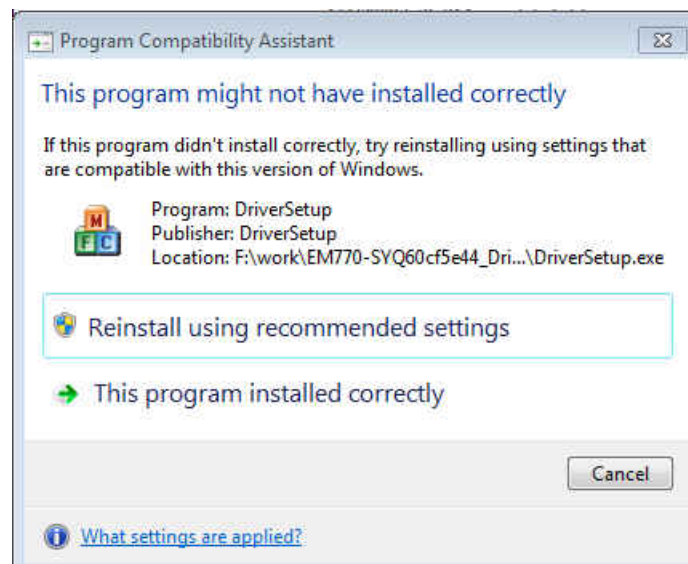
Program Compatibility Assistant

This program might not have installed correctly

If this program didn't install correctly, try reinstalling using settings that are compatible with this version of Windows.

Program: DriverSetup
Publisher: DriverSetup
Location: F:\work\EM770-SYQ60cf5e44_Dri...\DriverSetup.exe

Reinstall using recommended settings

This program installed correctly

Cancel

What settings are applied?